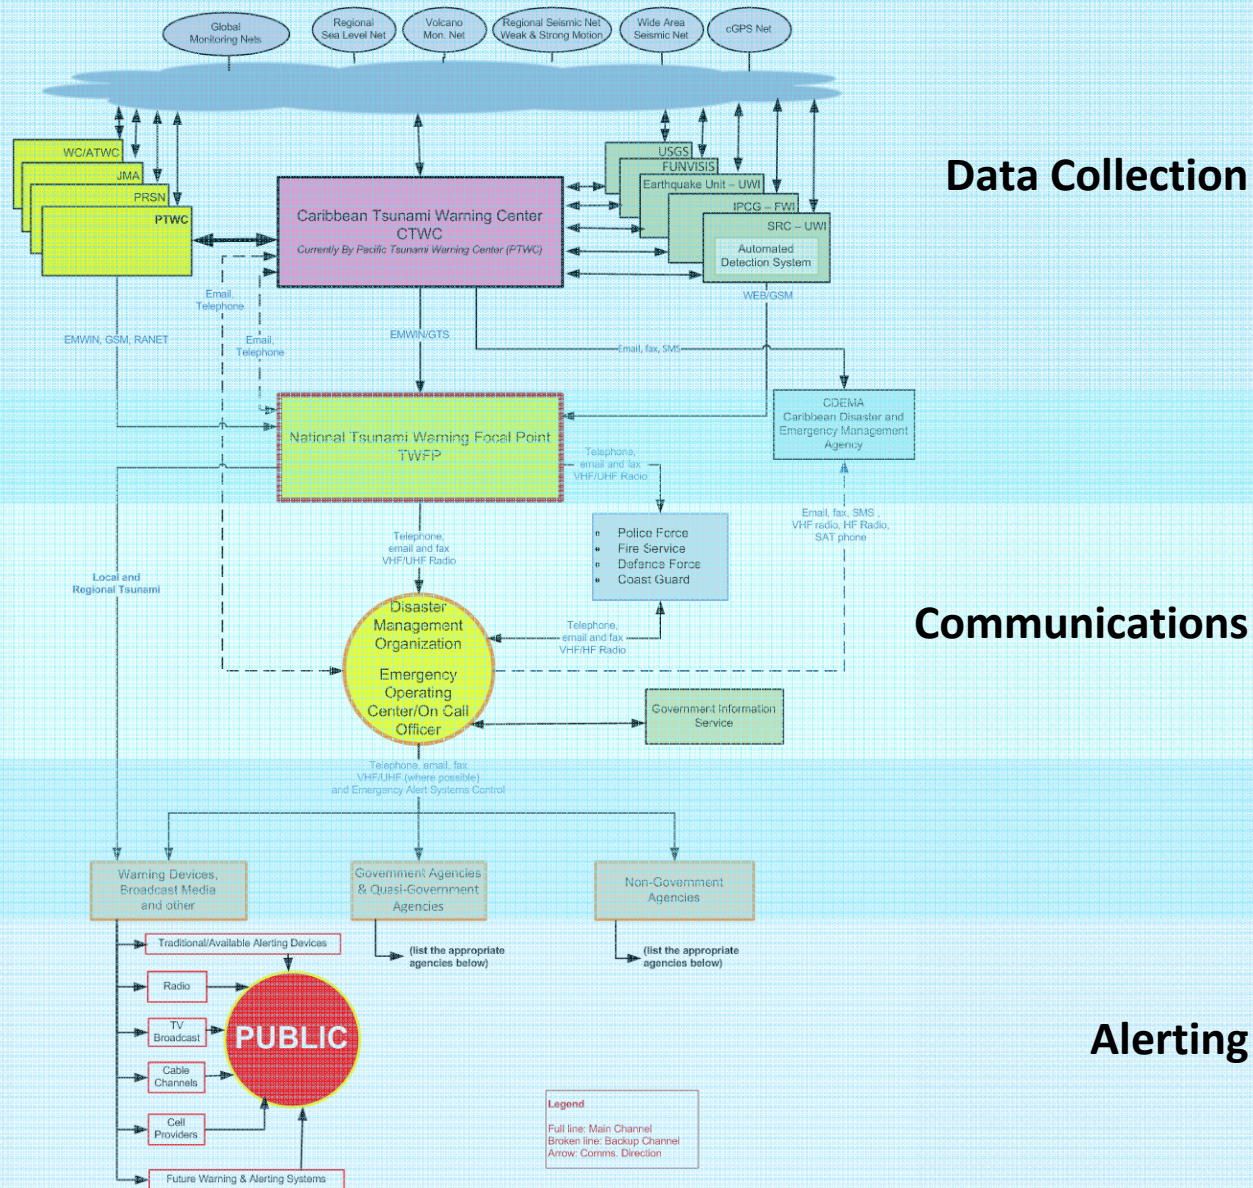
Global Monitoring Nets

Regional Sea Level Net

Volcano Mon. Net

Regional Seismic Net Weak & Strong Motion

Wide Area Seismic Net

cGPS Net

Data Collection

WC/ATWC

JMA

PRSN

PTWC

Caribbean Tsunami Warning Center CTWC

Currently By Pacific Tsunami Warning Center (PTWC)

USGS

FUNVISIS

Earthquake Unit – UWI

IPCG – FWI

SRC – UWI

Automated Detection System

WEB/GSM

Email, Telephone

Email, Telephone

EMWIN, GSM, RANET

EMWIN/GTS

Email, fax, SMS

CDEMA Caribbean Disaster and Emergency Management Agency

National Tsunami Warning Focal Point TWFP

Telephone, email and fax VHF/UHF Radio

Police Force
Fire Service
Defence Force
Coast Guard

Email, fax, SMS, VHF radio, HF Radio, SAT phone

Telephone, email and fax VHF/UHF Radio

Local and Regional Tsunami

Communications

Disaster Management Organization

Emergency Operating Center/On Call Officer

Telephone, email and fax VHF/HF Radio

Government Information Service

Telephone, email, fax VHF/UHF (where possible) and Emergency Alert Systems Control

Warning Devices, Broadcast Media and other

Government Agencies & Quasi-Government Agencies

Non-Government Agencies

Traditional/Available Alerting Devices

(list the appropriate agencies below)

(list the appropriate agencies below)

Radio

TV Broadcast

PUBLIC

Alerting

Cable Channels

Cell Providers

Future Warning & Alerting Systems

Legend

Full line: Main Channel
Broken line: Backup Channel
Arrow: Comms. Direction